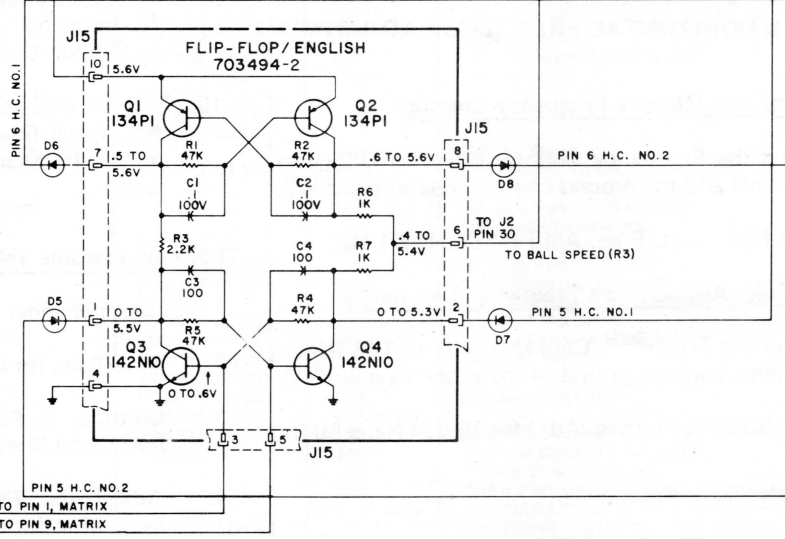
J15
FLIP-FLOP/ENGLISH
703494-2
10
5.6V
PIN 6 H.C. NO.1
Q1
134P1
Q2
134P1
D6
7
.5 TO
5.6V
R1
47K
R2
47K
.6 TO 5.6V
J15
8
D8
PIN 6 H.C. NO.2
C1
100V
C2
100V
R6
1K
R3
2.2K
C4
100
R7
1K
.4 TO
5.4V
6
TO J2
PIN 30
TO BALL SPEED (R3)
C3
100
D5
1
0 TO
5.5V
R4
47K
0 TO 5.3V
2
D7
PIN 5 H.C. NO.1
R5
47K
Q3
142N10
Q4
142N10
4
0 TO .6V
3
5
J15
PIN 5 H.C. NO.2
TO PIN 1, MATRIX
TO PIN 9, MATRIX